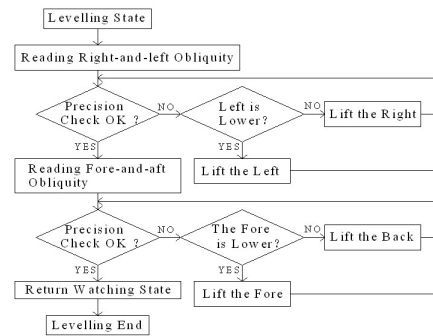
Levelling State

Reading Right-and-left Obliquity

Precision Check OK ?

NO

Left is Lower?

NO

Lift the Right

YES

YES

Reading Fore-and-aft Obliquity

Lift the Left

Precision Check OK ?

NO

The Fore is Lower?

NO

Lift the Back

YES

YES

Return Watching State

Lift the Fore

Levelling End